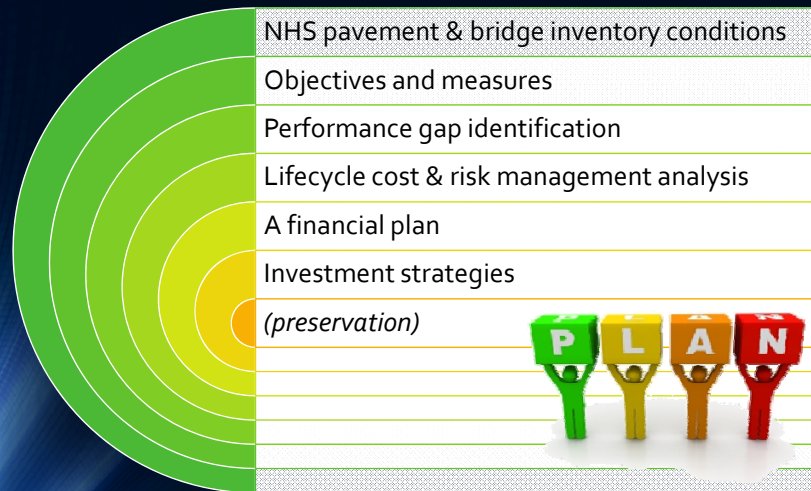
NHS pavement & bridge inventory conditions

Objectives and measures

Performance gap identification

Lifecycle cost & risk management analysis

A financial plan

Investment strategies

(preservation)

P L A N